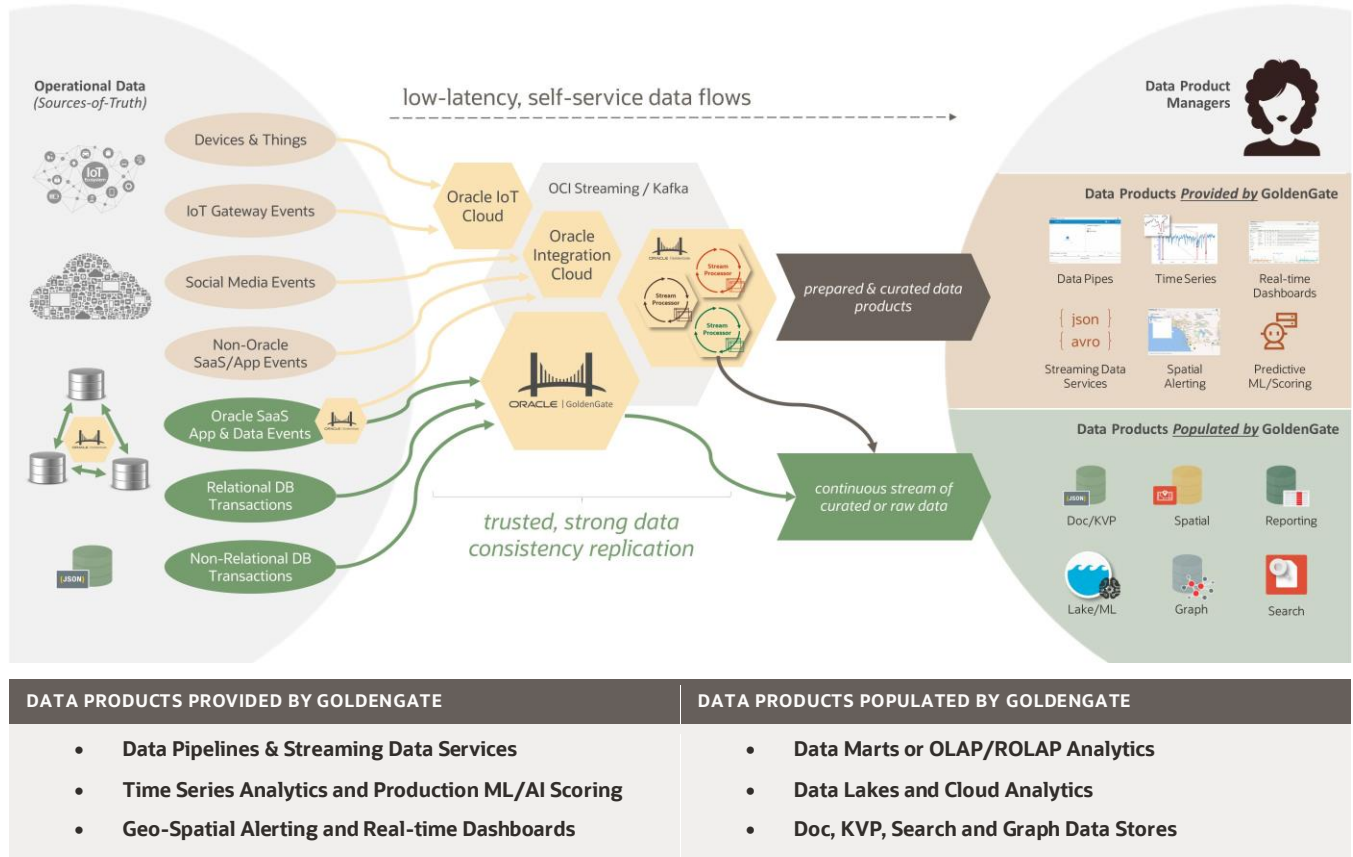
Operational Data
(Sources-of-Truth)

low-latency, self-service data flows

Data Product Managers

IoT

Devices & Things

IoT Gateway Events

Social Media Events

Non-Oracle SaaS/App Events

Oracle SaaS App & Data Events

Relational DB Transactions

Non-Relational DB Transactions

JSON

Oracle IoT Cloud

OCI Streaming / Kafka

Oracle Integration Cloud

Stream Processor

Stream Processor

Stream Processor

ORACLE | GoldenGate

trusted, strong data consistency replication

prepared & curated data products

continuous stream of curated or raw data

Data Products Provided by GoldenGate

Data Pipes

Time Series

Real-time Dashboards

{ json }
{ avro }

Streaming Data Services

Spatial Alerting

Predictive ML/Scoring

Data Products Populated by GoldenGate

JSON

Doc/KVP

Spatial

Reporting

Lake/ML

Graph

Search

| DATA PRODUCTS PROVIDED BY GOLDENGATE | DATA PRODUCTS POPULATED BY GOLDENGATE |
|---|---|
| • Data Pipelines & Streaming Data Services | • Data Marts or OLAP/ROLAP Analytics |
| • Time Series Analytics and Production ML/AI Scoring | • Data Lakes and Cloud Analytics |
| • Geo-Spatial Alerting and Real-time Dashboards | • Doc, KVP, Search and Graph Data Stores |